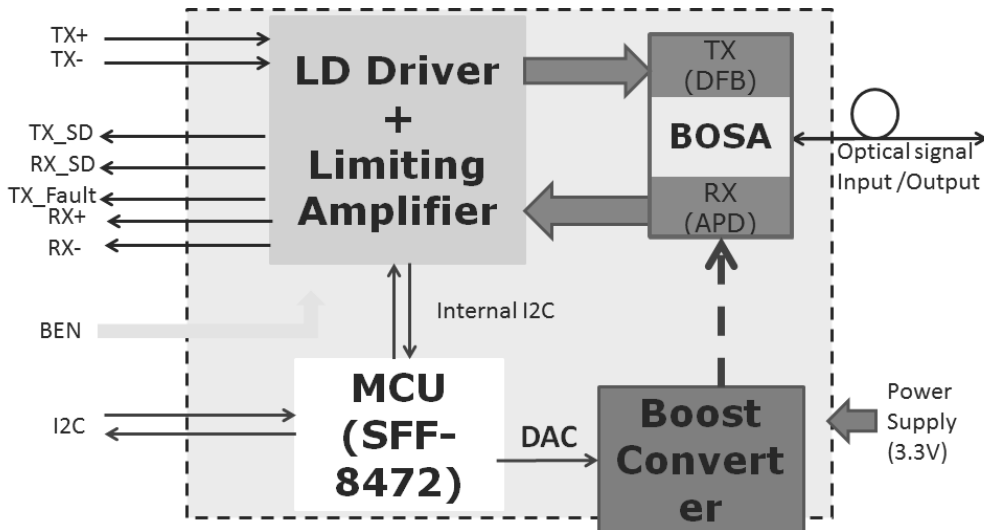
TX+
TX-
TX_SD
RX_SD
TX_Fault
RX+
RX-
BEN
I2C

LD Driver
+
Limiting
Amplifier

Internal I2C

MCU
(SFF-
8472)

DAC

TX
(DFB)
BOSA
RX
(APD)

Optical signal
Input /Output

Boost
Convert
er

Power
Supply
(3.3V)